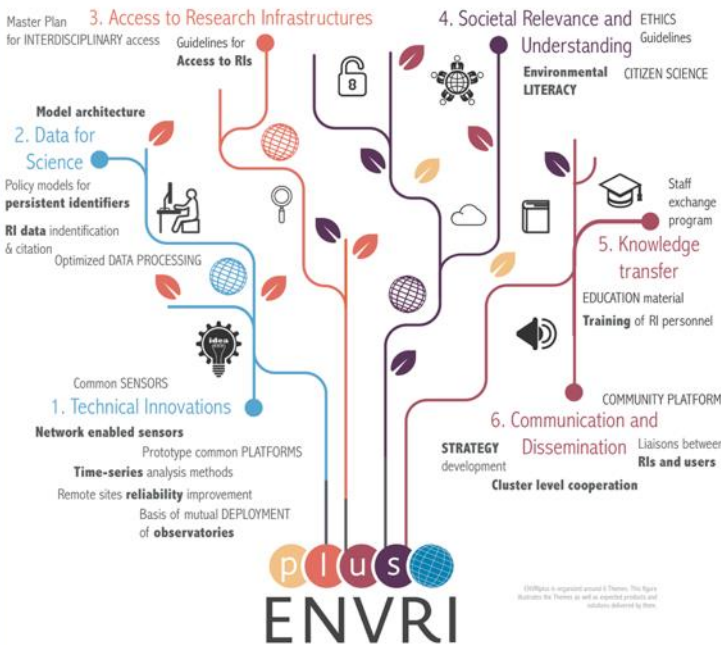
Master Plan for INTERDISCIPLINARY access

3. Access to Research Infrastructures

Guidelines for **Access to RIs**

4. Societal Relevance and Understanding

ETHICS Guidelines

**Environmental LITERACY**

CITIZEN SCIENCE

**Model architecture**

2. Data for Science

Policy models for **persistent identifiers**

**RI data** indentification & citation

Optimized DATA PROCESSING

Staff exchange program

5. Knowledge transfer

EDUCATION material

**Training** of RI personnel

idea

Common SENSORS

1. Technical Innovations

**Network enabled sensors**

Prototype common PLATFORMS

**Time-series** analysis methods

Remote sites **reliability** improvement

Basis of mutual DEPLOYMENT of **observatories**

COMMUNITY PLATFORM

6. Communication and Dissemination

**STRATEGY** development

Liaisons between **RIs and users**

**Cluster level cooperation**

plus

ENVRI

ENVRIplus is organised around 6 Themes. This figure illustrates the Themes as well as expected products and solutions delivered by them.